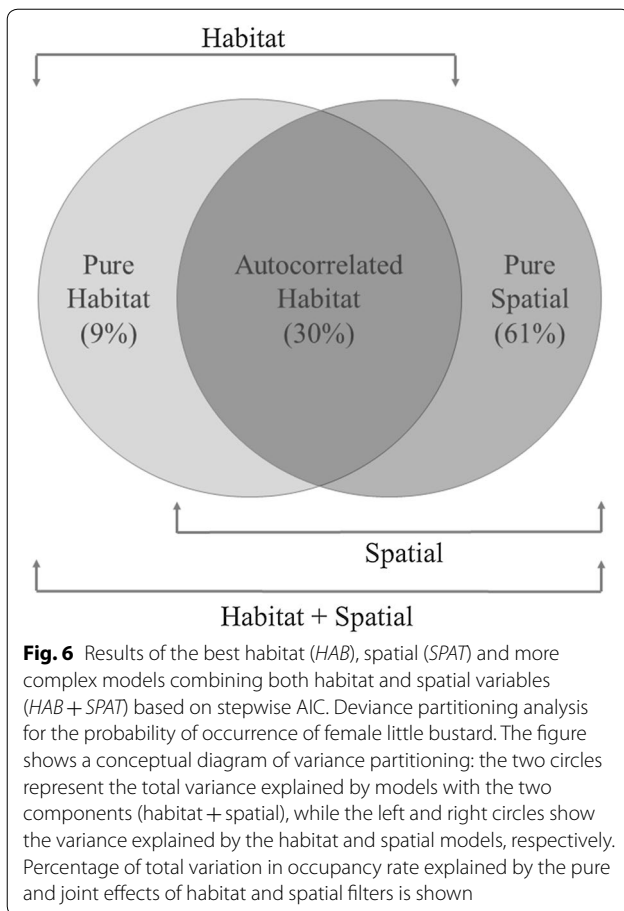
Habitat

Pure Habitat (9%)

Autocorrelated Habitat (30%)

Pure Spatial (61%)

Spatial

Habitat + Spatial

**Fig. 6** Results of the best habitat (*HAB*), spatial (*SPAT*) and more complex models combining both habitat and spatial variables (*HAB* + *SPAT*) based on stepwise AIC. Deviance partitioning analysis for the probability of occurrence of female little bustard. The figure shows a conceptual diagram of variance partitioning: the two circles represent the total variance explained by models with the two components (habitat + spatial), while the left and right circles show the variance explained by the habitat and spatial models, respectively. Percentage of total variation in occupancy rate explained by the pure and joint effects of habitat and spatial filters is shown